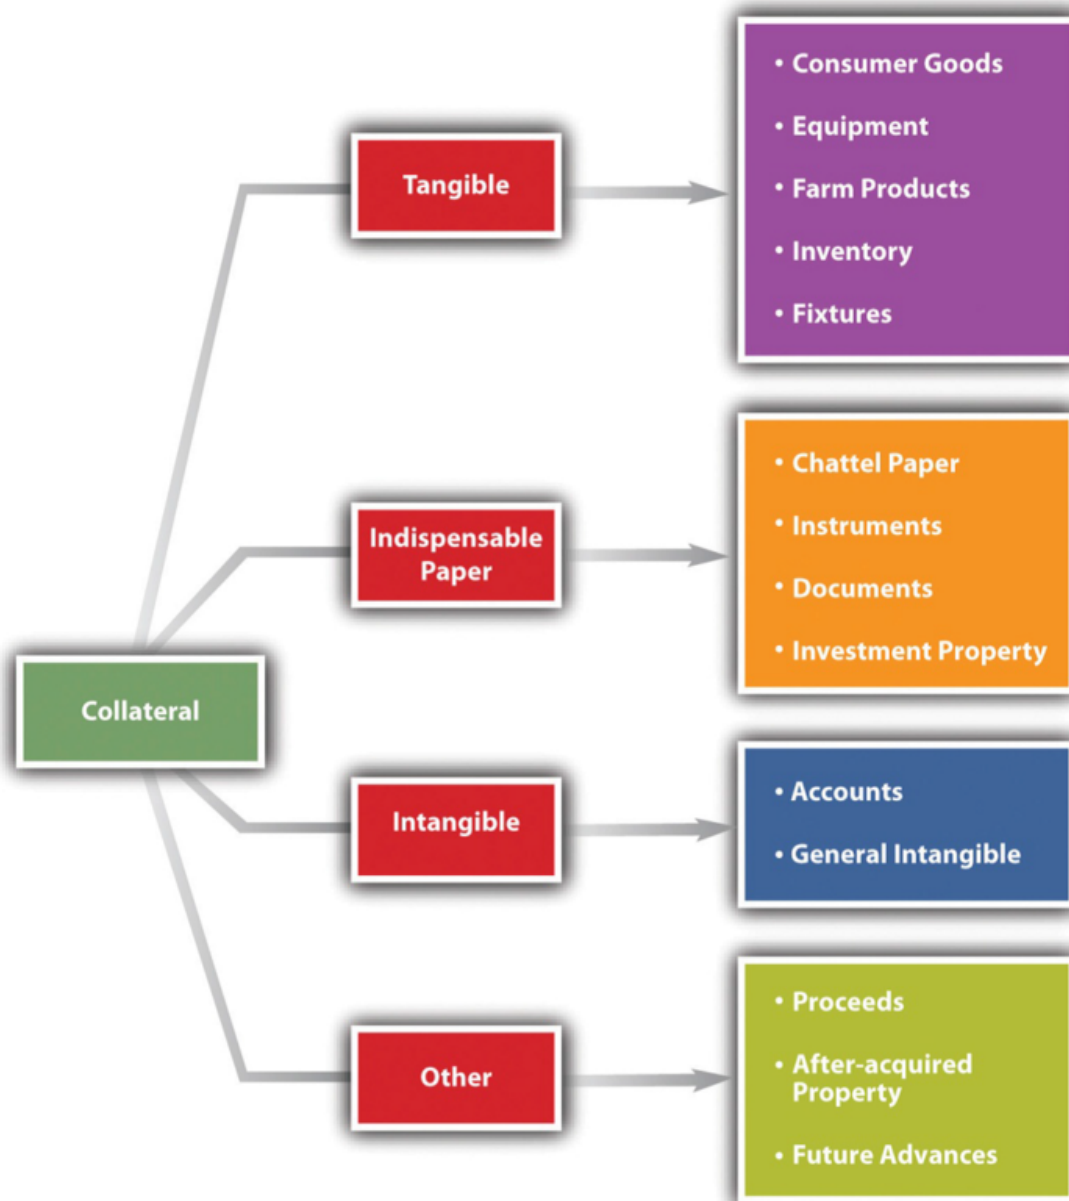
Collateral

Tangible

• Consumer Goods
• Equipment
• Farm Products
• Inventory
• Fixtures

Indispensable Paper

• Chattel Paper
• Instruments
• Documents
• Investment Property

Intangible

• Accounts
• General Intangible

Other

• Proceeds
• After-acquired Property
• Future Advances